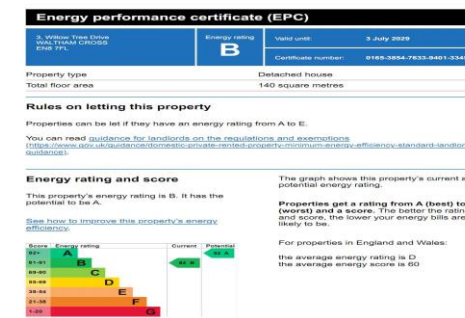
Energy performance certificate (EPC)

3, Willow Tree Drive
WALTHAM CROSS
EN8 7FL

Energy rating
B

Valid until: 3 July 2029

Certificate number: 0165-3854-7633-9401-334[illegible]

| Property type | Detached house |
|---|---|
| Total floor area | 140 square metres |

Rules on letting this property

Properties can be let if they have an energy rating from A to E.

You can read guidance for landlords on the regulations and exemptions (https://www.gov.uk/guidance/domestic-private-rented-property-minimum-energy-efficiency-standard-landlo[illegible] guidance).

Energy rating and score

This property's energy rating is B. It has the potential to be A.

See how to improve this property's energy efficiency.

| Score | Energy rating | Current | Potential |
|---|---|---|---|
| 92+ | A | | 93 A |
| 81-91 | B | 82 B | |
| 69-80 | C | | |
| 55-68 | D | | |
| 39-54 | E | | |
| 21-38 | F | | |
| 1-20 | G | | |

The graph shows this property's current a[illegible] potential energy rating.

Properties get a rating from A (best) to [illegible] (worst) and a score. The better the ratin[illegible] and score, the lower your energy bills are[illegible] likely to be.

For properties in England and Wales:

the average energy rating is D
the average energy score is 60